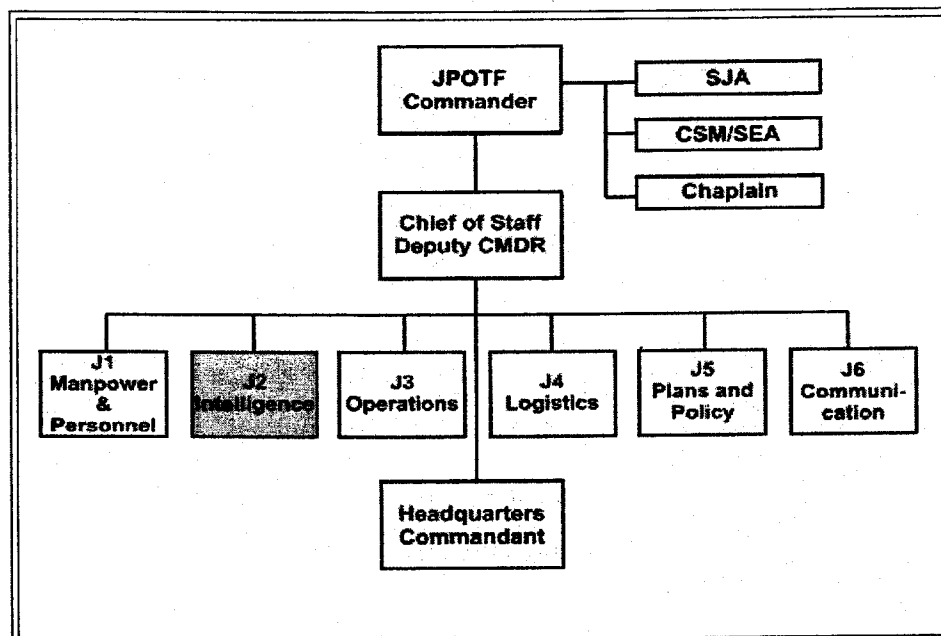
JPOTF Commander

SJA

CSM/SEA

Chaplain

Chief of Staff Deputy CMDR

J1 Manpower & Personnel

J2 Intelligence

J3 Operations

J4 Logistics

J5 Plans and Policy

J6 Communication

Headquarters Commandant